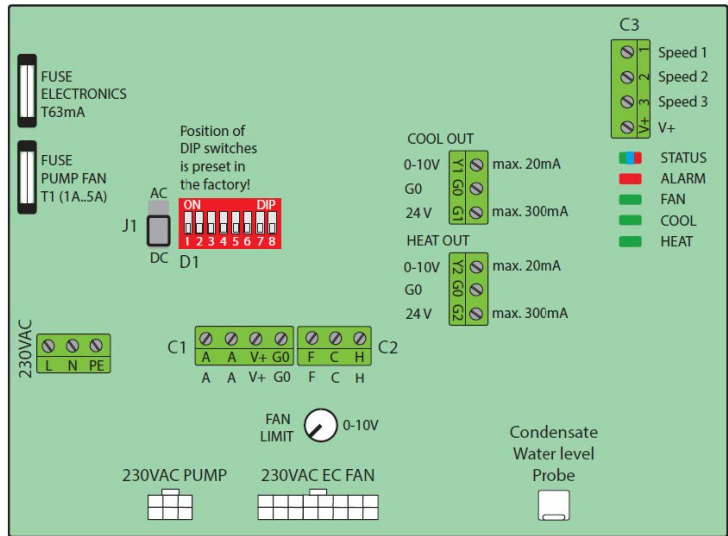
FUSE
ELECTRONICS
T63mA

FUSE
PUMP FAN
T1 (1A..5A)

Position of DIP switches is preset in the factory!

AC
J1
DC

ON DIP
1 2 3 4 5 6 7 8
D1

C3
1 Speed 1
2 Speed 2
3 Speed 3
V+ V+

STATUS
ALARM
FAN
COOL
HEAT

COOL OUT
0-10V Y1 max. 20mA
G0 G0
24 V G1 max. 300mA

HEAT OUT
0-10V Y2 max. 20mA
G0 G0
24 V G2 max. 300mA

230VAC
L N PE

C1
A A V+ G0
A A V+ G0

F C H
F C H
C2

FAN
LIMIT
0-10V

Condensate
Water level
Probe

230VAC PUMP

230VAC EC FAN